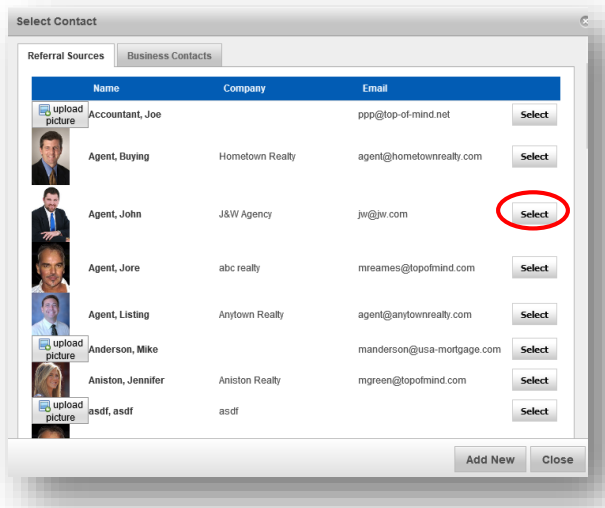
Select Contact

Referral Sources | Business Contacts

| | Name | Company | Email | |
|---|---|---|---|---|
| upload picture | Accountant, Joe | | ppp@top-of-mind.net | Select |
| | Agent, Buying | Hometown Realty | agent@hometownrealty.com | Select |
| | Agent, John | J&W Agency | jw@jw.com | Select |
| | Agent, Jore | abc realty | mreames@topofmind.com | Select |
| | Agent, Listing | Anytown Realty | agent@anytownrealty.com | Select |
| upload picture | Anderson, Mike | | manderson@usa-mortgage.com | Select |
| | Aniston, Jennifer | Aniston Realty | mgreen@topofmind.com | Select |
| upload picture | asdf, asdf | asdf | | Select |

Add New  Close